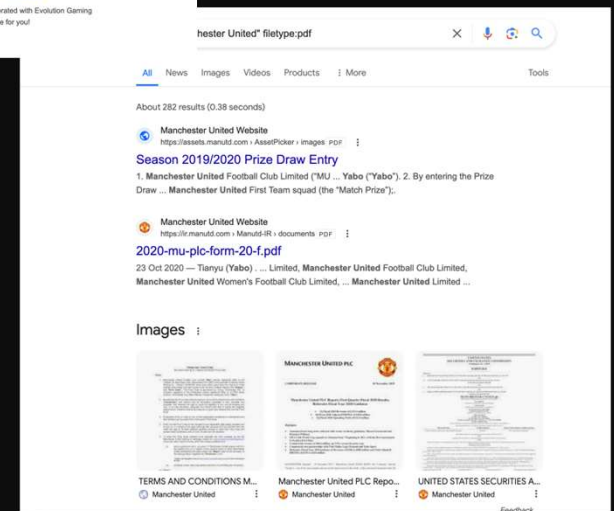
rated with Evolution Gaming
e for you!

hester United" filetype:pdf

All News Images Videos Products ⋮ More Tools

About 282 results (0.38 seconds)

Manchester United Website
https://assets.manutd.com › AssetPicker › images PDF ⋮

Season 2019/2020 Prize Draw Entry

1. **Manchester United** Football Club Limited ("MU ... **Yabo** ("Yabo"). 2. By entering the Prize Draw ... **Manchester United** First Team squad (the "Match Prize");.

Manchester United Website
https://ir.manutd.com › Manutd-IR › documents PDF ⋮

2020-mu-plc-form-20-f.pdf

23 Oct 2020 — Tianyu (**Yabo**) . ... Limited, **Manchester United** Football Club Limited, **Manchester United** Women's Football Club Limited, ... **Manchester United** Limited ...

Images ⋮

MANCHESTER UNITED PLC

TERMS AND CONDITIONS M... Manchester United ⋮

Manchester United PLC Repo... Manchester United ⋮

UNITED STATES SECURITIES A... Manchester United ⋮

Feedback